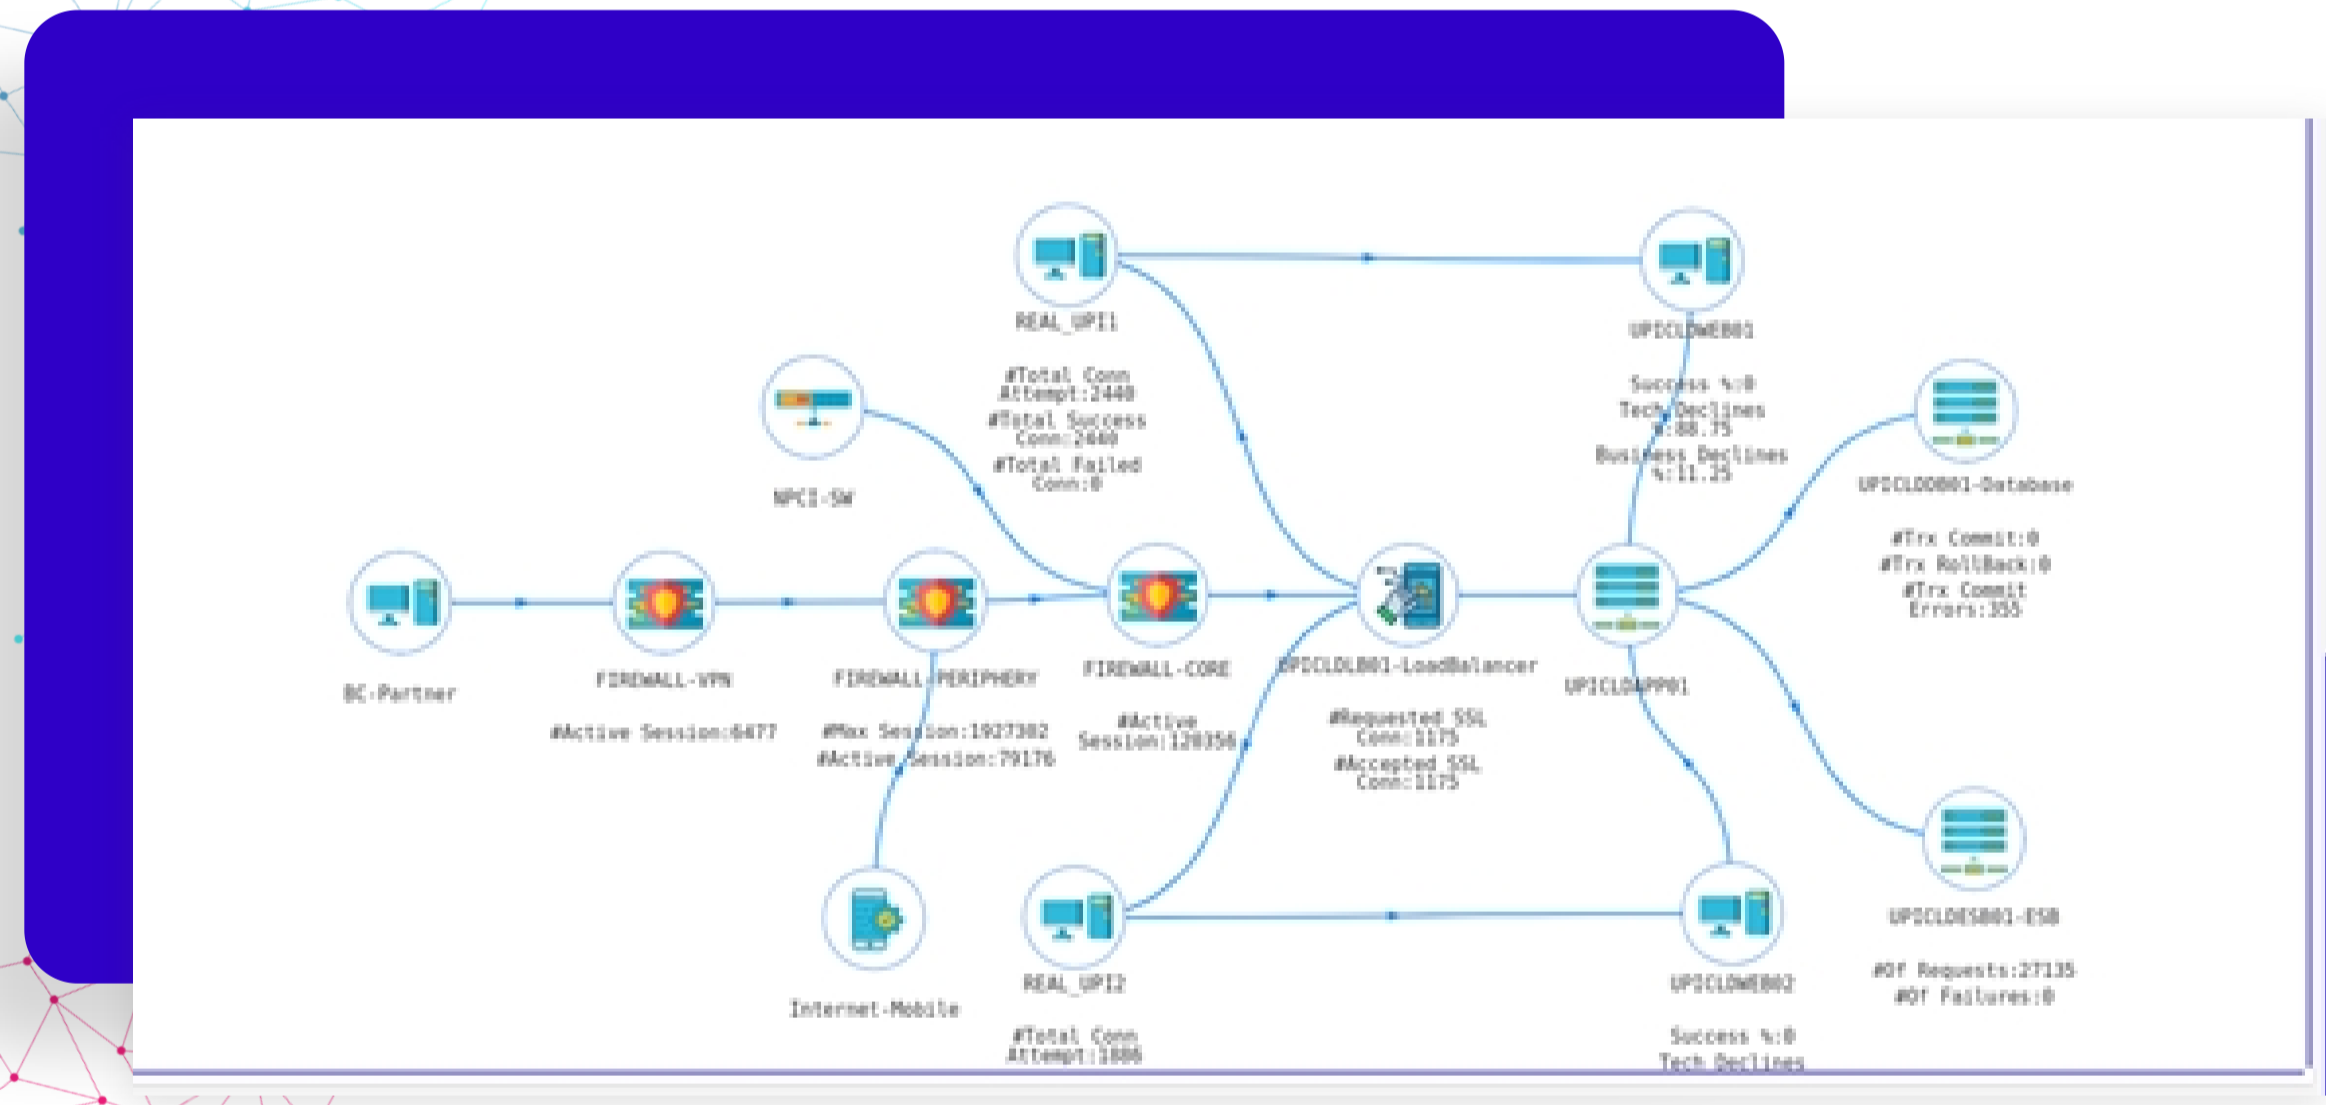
REAL_UPI1

#Total Conn Attempt:2440
#Total Success Conn:2440
#Total Failed Conn:0

UPICLDWEB01

Success %:0
Tech Declines %:88.75
Business Declines %:11.25

NPCI-SW

UPICLDDB01-Database

#Trx Commit:0
#Trx RollBack:0
#Trx Commit Errors:355

BC-Partner

FIREWALL-VPN

#Active Session:6477

FIREWALL-PERIPHERY

#Max Session:1927382
#Active Session:79176

FIREWALL-CORE

#Active Session:120356

UPICLDLB01-LoadBalancer

#Requested SSL Conn:1175
#Accepted SSL Conn:1175

UPICLDAPP01

Internet-Mobile

REAL_UPI2

#Total Conn Attempt:1886

UPICLDWEB02

Success %:0
Tech Declines

UPICLDESB01-ESB

#Of Requests:27135
#Of Failures:0